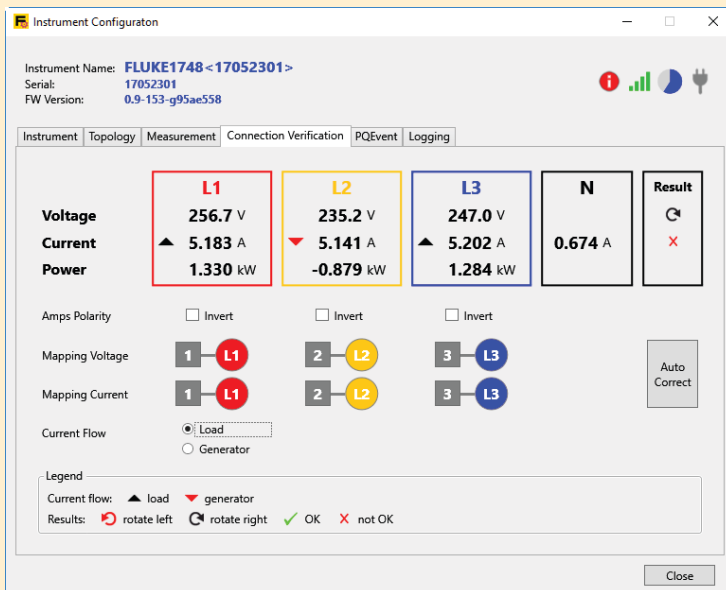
Instrument Configuraton

Instrument Name: FLUKE1748<17052301>
Serial: 17052301
FW Version: 0.9-153-g95ae558

Instrument | Topology | Measurement | Connection Verification | PQEvent | Logging

| | L1 | L2 | L3 | N | Result |
|---|---|---|---|---|---|
| Voltage | 256.7 V | 235.2 V | 247.0 V | | |
| Current | 5.183 A | 5.141 A | 5.202 A | 0.674 A | |
| Power | 1.330 kW | -0.879 kW | 1.284 kW | | |

Amps Polarity Invert Invert Invert

Mapping Voltage 1 L1 2 L2 3 L3

Mapping Current 1 L1 2 L2 3 L3

Auto Correct

Current Flow Load Generator

Legend
Current flow: load generator
Results: rotate left rotate right OK not OK

Close